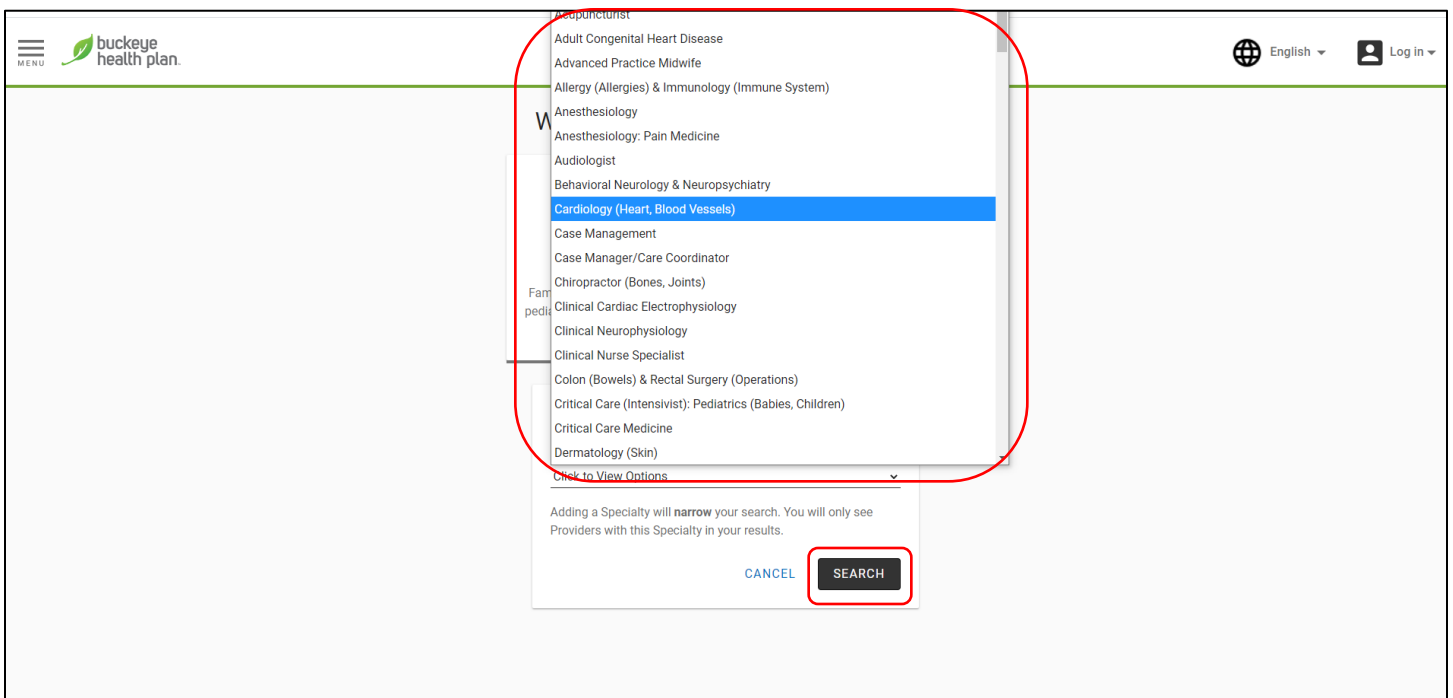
MENU

buckeye health plan.

English

Log in

Acupuncturist
Adult Congenital Heart Disease
Advanced Practice Midwife
Allergy (Allergies) & Immunology (Immune System)
Anesthesiology
Anesthesiology: Pain Medicine
Audiologist
Behavioral Neurology & Neuropsychiatry
Cardiology (Heart, Blood Vessels)
Case Management
Case Manager/Care Coordinator
Chiropractor (Bones, Joints)
Clinical Cardiac Electrophysiology
Clinical Neurophysiology
Clinical Nurse Specialist
Colon (Bowels) & Rectal Surgery (Operations)
Critical Care (Intensivist): Pediatrics (Babies, Children)
Critical Care Medicine
Dermatology (Skin)

W

Fam
pedia

Click to View Options

Adding a Specialty will **narrow** your search. You will only see Providers with this Specialty in your results.

CANCEL

SEARCH